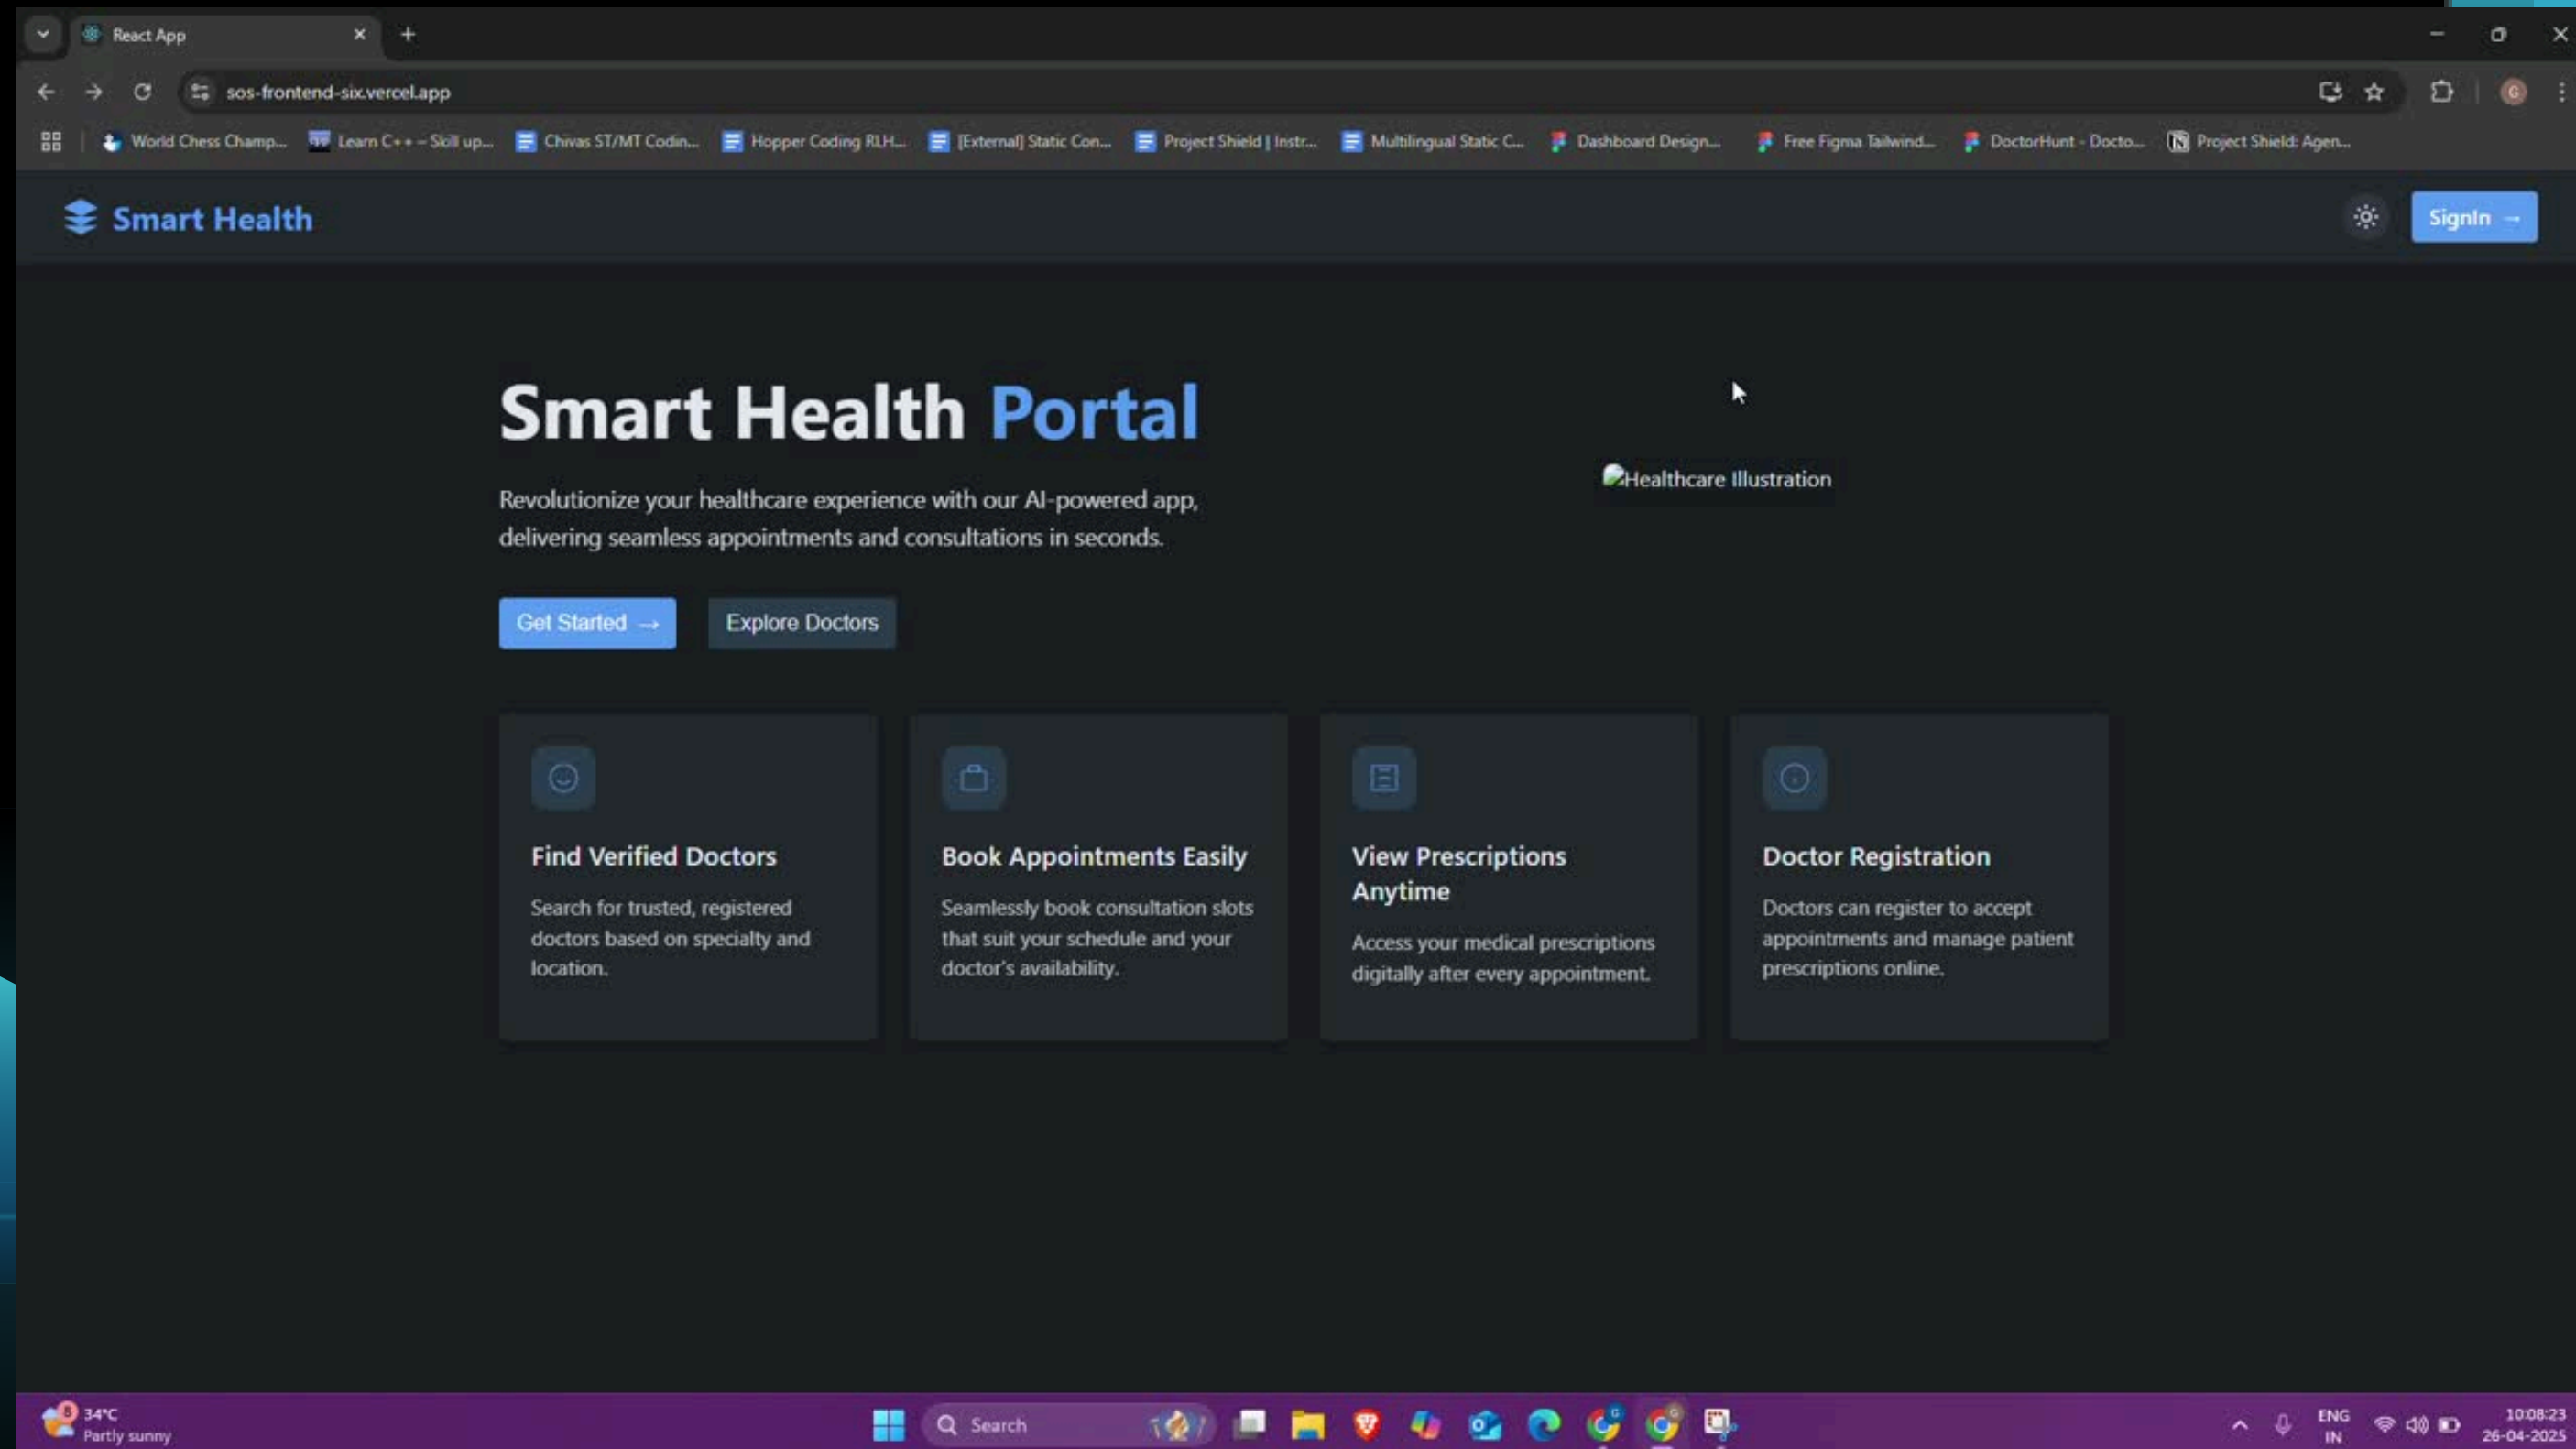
React App

sos-frontend-six.vercel.app

World Chess Champ... Learn C++ – Skill up... Chivas ST/MT Codin... Hopper Coding RLH... [External] Static Con... Project Shield | Instr... Multilingual Static C... Dashboard Design... Free Figma Tailwind... DoctorHunt - Docto... Project Shield: Agen...

Smart Health

SignIn →

Smart Health Portal

Revolutionize your healthcare experience with our AI-powered app, delivering seamless appointments and consultations in seconds.

Get Started →

Explore Doctors

Healthcare Illustration

Find Verified Doctors

Search for trusted, registered doctors based on specialty and location.

Book Appointments Easily

Seamlessly book consultation slots that suit your schedule and your doctor's availability.

View Prescriptions Anytime

Access your medical prescriptions digitally after every appointment.

Doctor Registration

Doctors can register to accept appointments and manage patient prescriptions online.

34°C
Partly sunny

Search

ENG
IN

10:08:23
26-04-2025